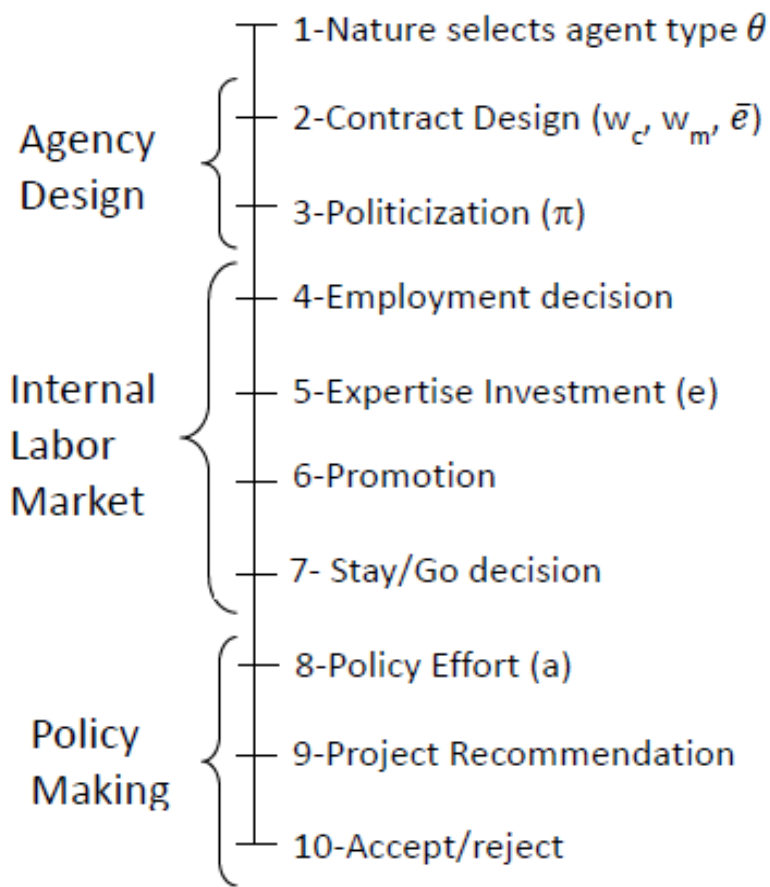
1-Nature selects agent type $\theta$

Agency Design

2-Contract Design ($w_c$, $w_m$, $\bar{e}$)

3-Politicization ($\pi$)

Internal Labor Market

4-Employment decision

5-Expertise Investment (e)

6-Promotion

7- Stay/Go decision

Policy Making

8-Policy Effort (a)

9-Project Recommendation

10-Accept/reject